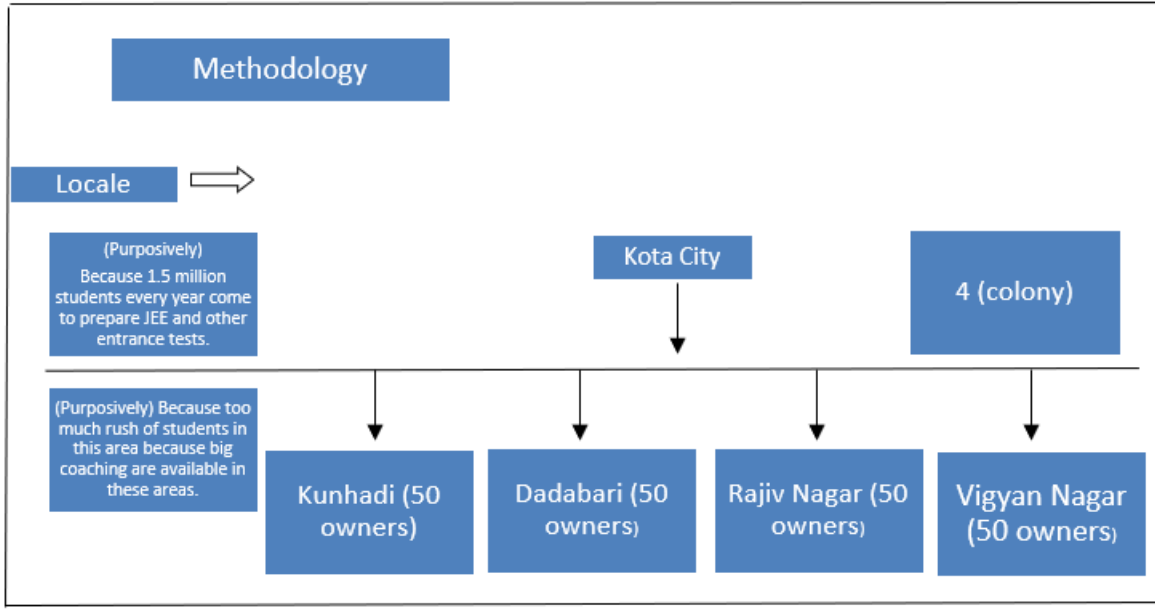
Methodology

Locale

(Purposively)
Because 1.5 million students every year come to prepare JEE and other entrance tests.

Kota City

4 (colony)

(Purposively) Because too much rush of students in this area because big coaching are available in these areas.

Kunhadi (50 owners)

Dadabari (50 owners)

Rajiv Nagar (50 owners)

Vigyan Nagar (50 owners)